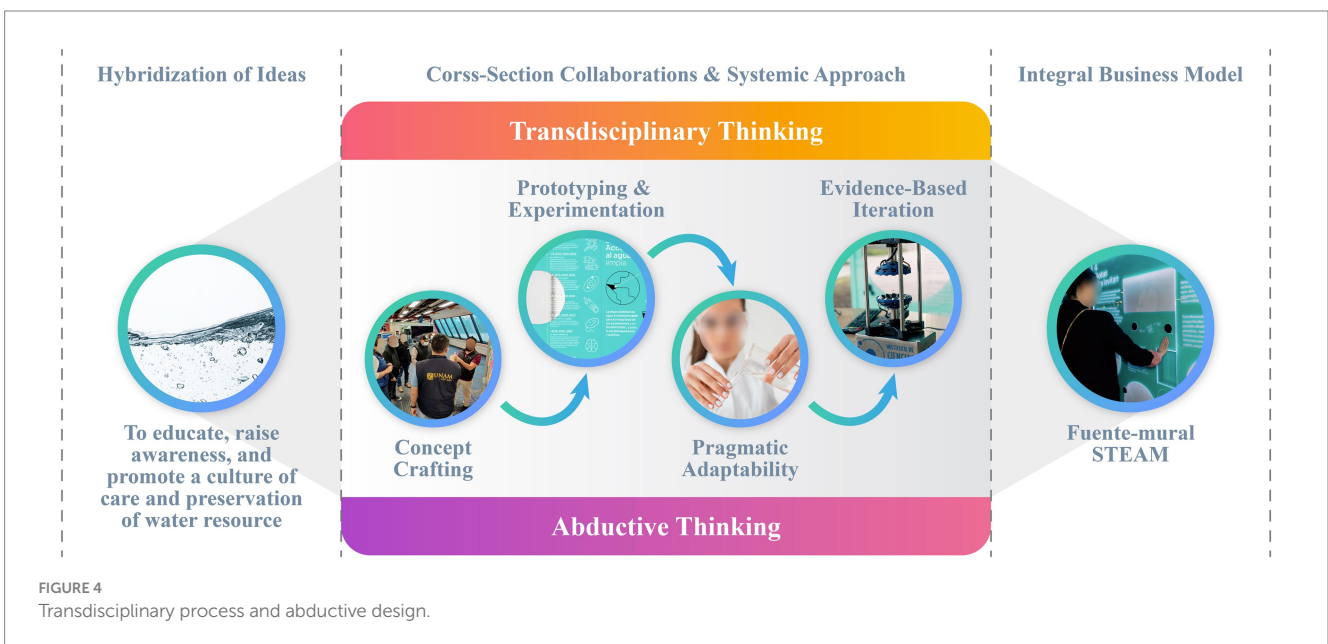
Hybridization of Ideas

Corss-Section Collaborations & Systemic Approach

Integral Business Model

Transdisciplinary Thinking

Prototyping & Experimentation

Evidence-Based Iteration

To educate, raise awareness, and promote a culture of care and preservation of water resource

Concept Crafting

Pragmatic Adaptability

Fuente-mural STEAM

Abductive Thinking

FIGURE 4
Transdisciplinary process and abductive design.